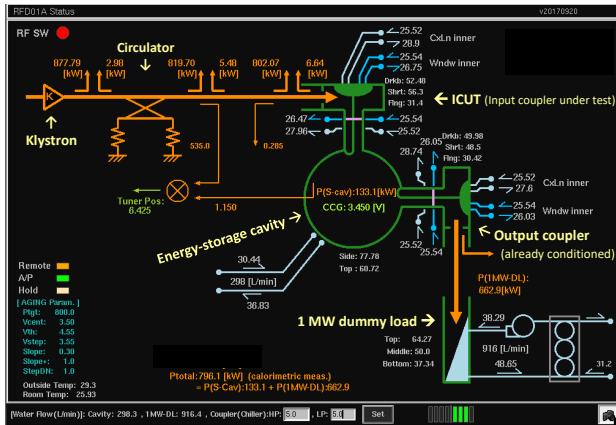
RFD01A Status

v20170920

RF SW

Circulator

877.79 [kW]

2.98 [kW]

819.70 [kW]

5.48 [kW]

802.07 [kW]

6.64 [kW]

K

Klystron

535.0

0.285

25.52

28.9

CxLn inner

25.54

26.75

Wndw inner

Drkb: 52.48

Shrt: 56.3

Flng: 31.4

ICUT (Input coupler under test)

26.47

27.96

25.54

25.52

28.74

26.05

Drkb: 49.98

Shrt: 48.5

Flng: 30.42

25.52

27.6

CxLn inner

25.54

26.03

Wndw inner

Tuner Pos: 6.425

1.150

P(S-cav):133.1[kW]

CCG: 3.450 [V]

Energy-storage cavity

Output coupler

(already conditioned)

25.52

25.54

Side: 77.78

Top : 60.72

30.44

298 [L/min]

38.83

P(1MW-DL): 662.9[kW]

Remote

A/P

Hold

[ AGING Param. ]

Ptgt: 800.0

Vcent: 3.50

Vth: 4.55

Vstep: 3.55

Slope: 0.30

Slope+: 1.0

StepDN: 1.0

Outside Temp: 29.3

Room Temp: 25.93

1 MW dummy load

Top: 64.27

Middle: 50.0

Bottom: 37.34

38.29

916 [L/min]

48.65

31.2

Ptotal:796.1 [kW] (calorimetric meas.)
= P(S-Cav):133.1 + P(1MW-DL):662.9

[Water Flow(L/min)]: Cavity: 298.3 , 1MW-DL: 916.4 , Coupler(Chiller):HP: 5.0 , LP: 5.0

Set